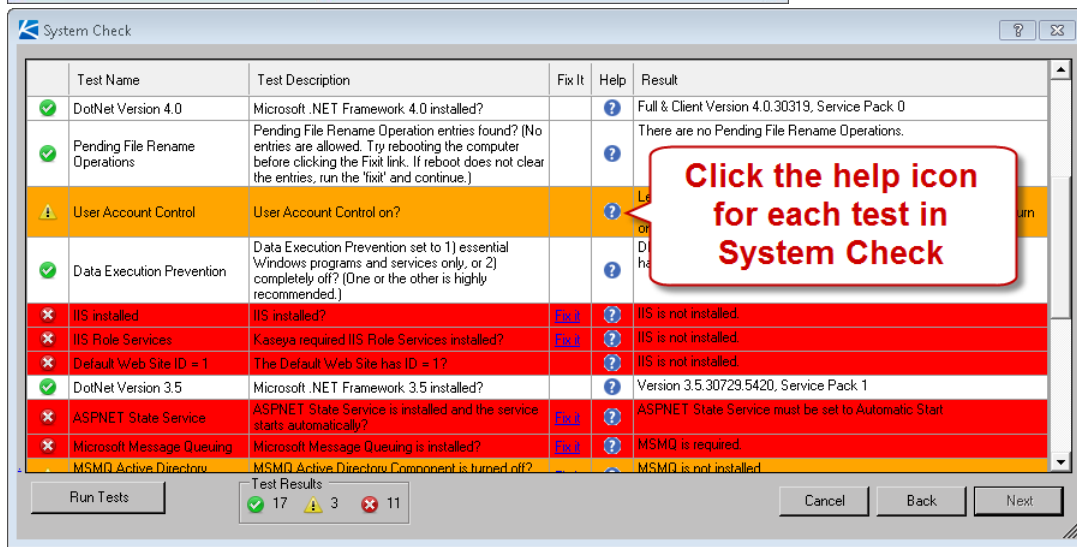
System Check

| | Test Name | Test Description | Fix It | Help | Result |
|---|---|---|---|---|---|
| | DotNet Version 4.0 | Microsoft .NET Framework 4.0 installed? | | | Full & Client Version 4.0.30319, Service Pack 0 |
| | Pending File Rename Operations | Pending File Rename Operation entries found? (No entries are allowed. Try rebooting the computer before clicking the Fixit link. If reboot does not clear the entries, run the 'fixit' and continue.) | | | There are no Pending File Rename Operations. |
| | User Account Control | User Account Control on? | | | Le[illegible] or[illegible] |
| | Data Execution Prevention | Data Execution Prevention set to 1) essential Windows programs and services only, or 2) completely off? (One or the other is highly recommended.) | | | D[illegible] ha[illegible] |
| | IIS installed | IIS installed? | Fix it | | IIS is not installed. |
| | IIS Role Services | Kaseya required IIS Role Services installed? | Fix it | | IIS is not installed. |
| | Default Web Site ID = 1 | The Default Web Site has ID = 1? | | | IIS is not installed. |
| | DotNet Version 3.5 | Microsoft .NET Framework 3.5 installed? | | | Version 3.5.30729.5420, Service Pack 1 |
| | ASPNET State Service | ASPNET State Service is installed and the service starts automatically? | Fix it | | ASPNET State Service must be set to Automatic Start |
| | Microsoft Message Queuing | Microsoft Message Queuing is installed? | Fix it | | MSMQ is required. |
| | MSMQ Active Directory | MSMQ Active Directory Component is turned off? | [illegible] | | MSMQ is not installed. |

Click the help icon for each test in System Check

Run Tests

Test Results
17 3 11

Cancel Back Next